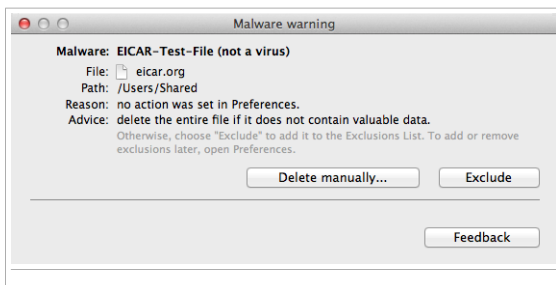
Malware warning

Malware: EICAR-Test-File (not a virus)
File: eicar.org
Path: /Users/Shared
Reason: no action was set in Preferences.
Advice: delete the entire file if it does not contain valuable data.
Otherwise, choose "Exclude" to add it to the Exclusions List. To add or remove exclusions later, open Preferences.

Delete manually...
Exclude

Feedback